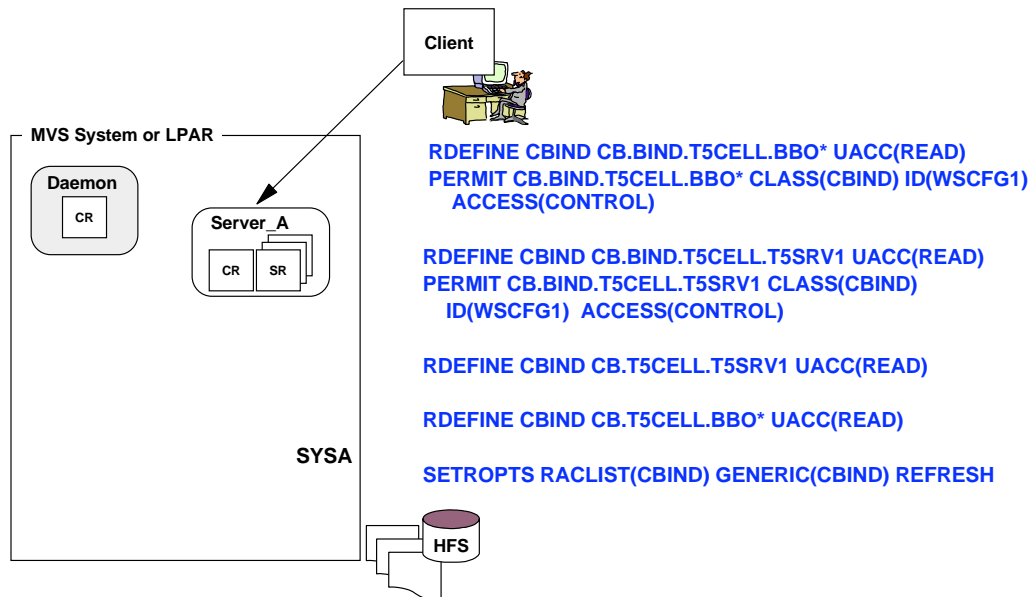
Client

MVS System or LPAR

Daemon

CR

Server_A

CR

SR

SYSA

HFS

RDEFINE CBIND CB.BIND.T5CELL.BBO* UACC(READ)
PERMIT CB.BIND.T5CELL.BBO* CLASS(CBIND) ID(WSCFG1) ACCESS(CONTROL)

RDEFINE CBIND CB.BIND.T5CELL.T5SRV1 UACC(READ)
PERMIT CB.BIND.T5CELL.T5SRV1 CLASS(CBIND) ID(WSCFG1) ACCESS(CONTROL)

RDEFINE CBIND CB.T5CELL.T5SRV1 UACC(READ)

RDEFINE CBIND CB.T5CELL.BBO* UACC(READ)

SETROPTS RACLIST(CBIND) GENERIC(CBIND) REFRESH